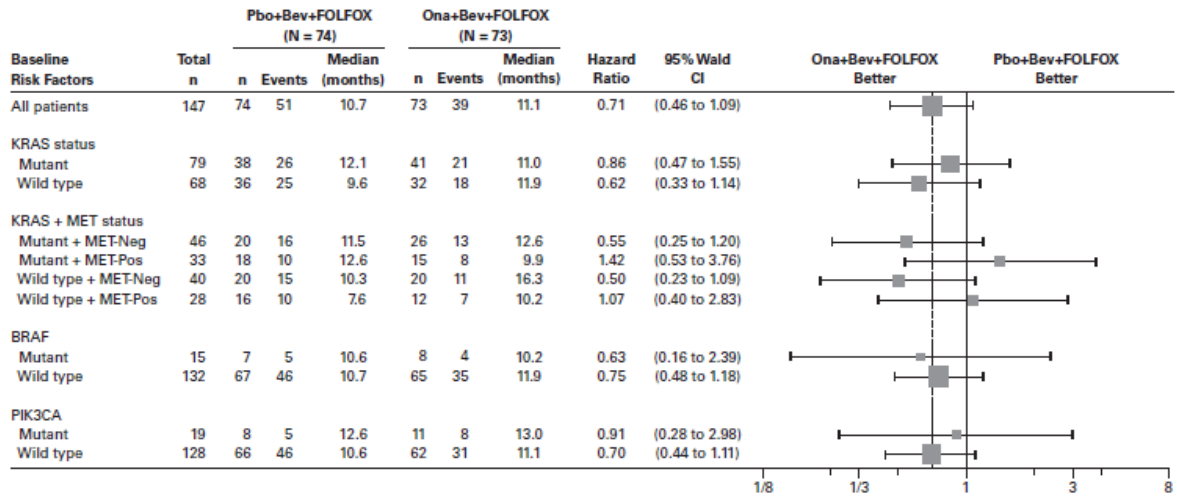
| Baseline Risk Factors | Total n | Pbo+Bev+FOLFOX (N = 74) n | Events | Median (months) | Ona+Bev+FOLFOX (N = 73) n | Events | Median (months) | Hazard Ratio | 95% Wald CI |
|---|---|---|---|---|---|---|---|---|---|
| All patients | 147 | 74 | 51 | 10.7 | 73 | 39 | 11.1 | 0.71 | (0.46 to 1.09) |
| KRAS status | | | | | | | | | |
| Mutant | 79 | 38 | 26 | 12.1 | 41 | 21 | 11.0 | 0.86 | (0.47 to 1.55) |
| Wild type | 68 | 36 | 25 | 9.6 | 32 | 18 | 11.9 | 0.62 | (0.33 to 1.14) |
| KRAS + MET status | | | | | | | | | |
| Mutant + MET-Neg | 46 | 20 | 16 | 11.5 | 26 | 13 | 12.6 | 0.55 | (0.25 to 1.20) |
| Mutant + MET-Pos | 33 | 18 | 10 | 12.6 | 15 | 8 | 9.9 | 1.42 | (0.53 to 3.76) |
| Wild type + MET-Neg | 40 | 20 | 15 | 10.3 | 20 | 11 | 16.3 | 0.50 | (0.23 to 1.09) |
| Wild type + MET-Pos | 28 | 16 | 10 | 7.6 | 12 | 7 | 10.2 | 1.07 | (0.40 to 2.83) |
| BRAF | | | | | | | | | |
| Mutant | 15 | 7 | 5 | 10.6 | 8 | 4 | 10.2 | 0.63 | (0.16 to 2.39) |
| Wild type | 132 | 67 | 46 | 10.7 | 65 | 35 | 11.9 | 0.75 | (0.48 to 1.18) |
| PIK3CA | | | | | | | | | |
| Mutant | 19 | 8 | 5 | 12.6 | 11 | 8 | 13.0 | 0.91 | (0.28 to 2.98) |
| Wild type | 128 | 66 | 46 | 10.6 | 62 | 31 | 11.1 | 0.70 | (0.44 to 1.11) |

Ona+Bev+FOLFOX Better
Pbo+Bev+FOLFOX Better

1/8 1/3 1 3 8